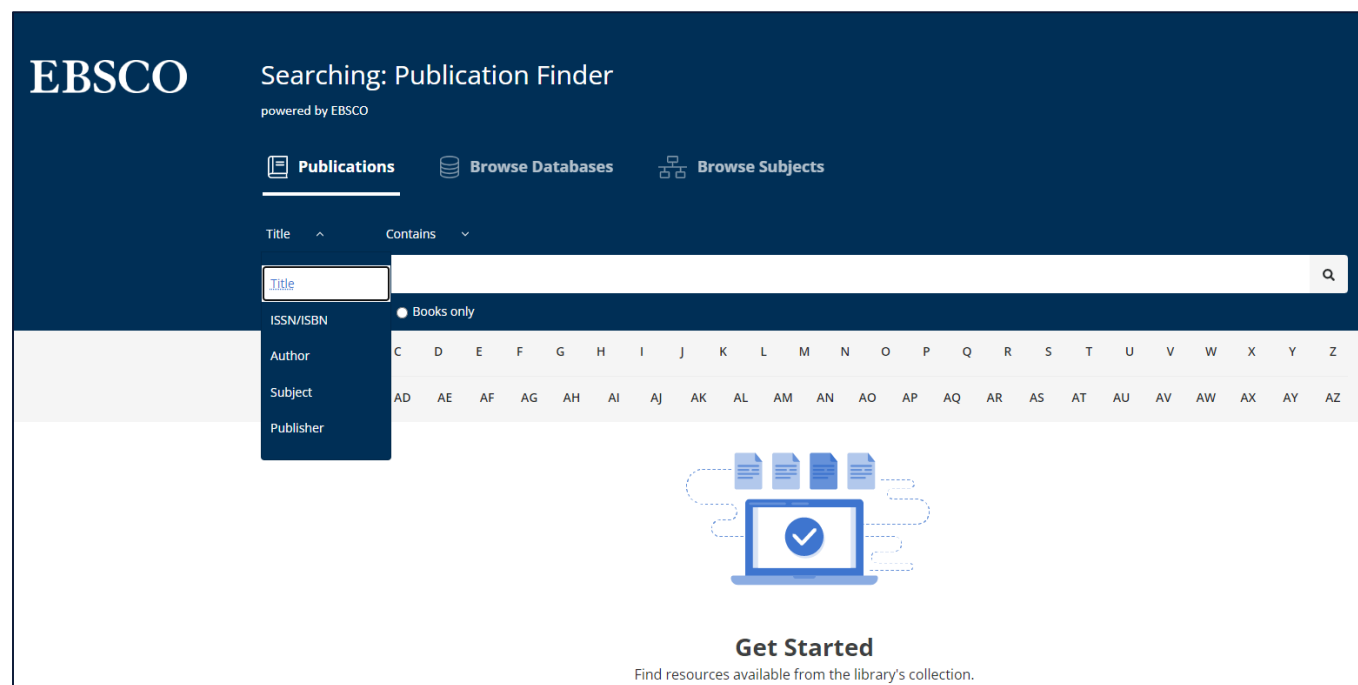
EBSCO

Searching: Publication Finder

powered by EBSCO

Publications Browse Databases Browse Subjects

Title Contains

Title

ISSN/ISBN

Author

Subject

Publisher

Books only

C D E F G H I J K L M N O P Q R S T U V W X Y Z

AD AE AF AG AH AI AJ AK AL AM AN AO AP AQ AR AS AT AU AV AW AX AY AZ

Get Started

Find resources available from the library's collection.